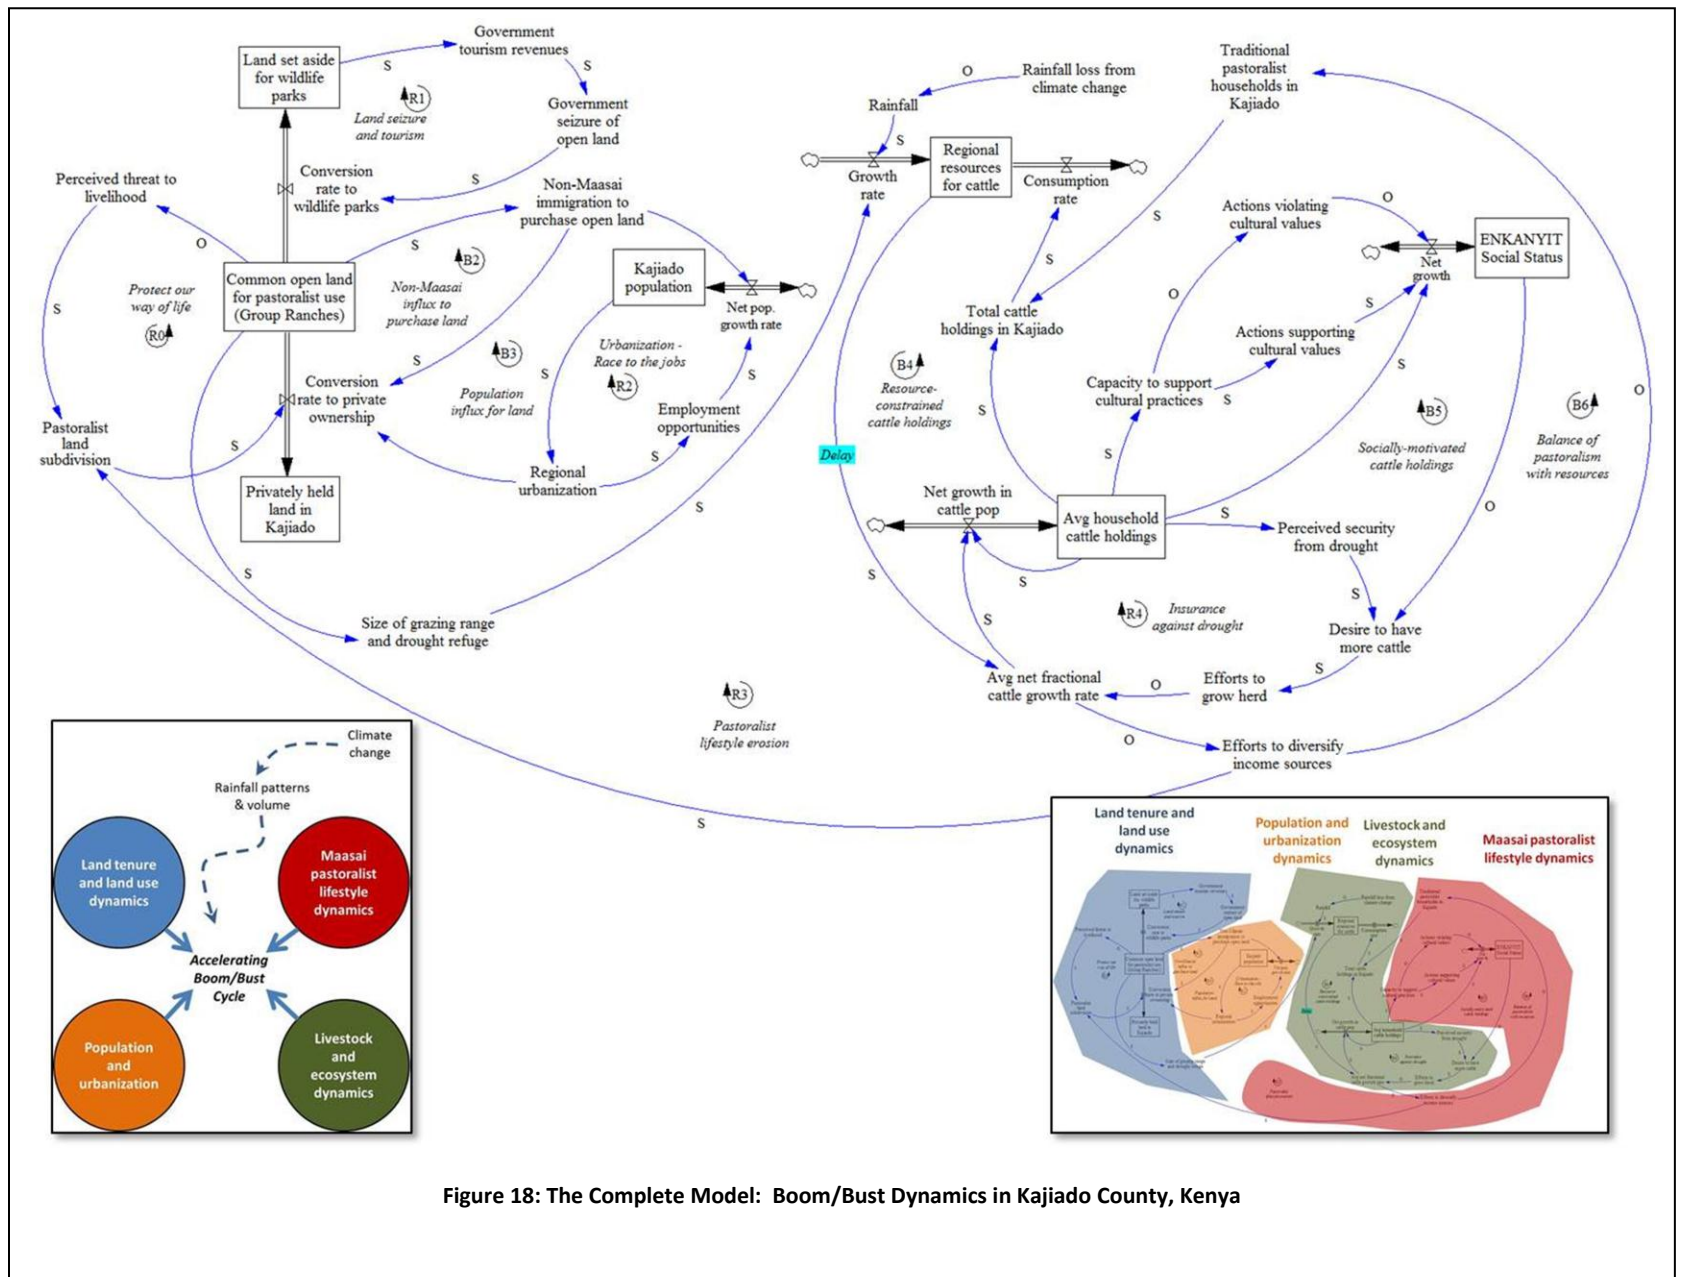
Land set aside for wildlife parks

Government tourism revenues

S

S

R1

Land seizure and tourism

Government seizure of open land

S

Conversion rate to wildlife parks

Perceived threat to livelihood

O

Non-Maasai immigration to purchase open land

S

B2

Non-Maasai influx to purchase land

Protect our way of life

R0

S

Common open land for pastoralist use (Group Ranches)

Kajiado population

Net pop. growth rate

S

Conversion rate to private ownership

B3

Population influx for land

Urbanization - Race to the jobs

R2

S

S

Employment opportunities

Pastoralist land subdivision

S

Regional urbanization

S

Privately held land in Kajiado

S

S

Size of grazing range and drought refuge

Rainfall

O

Rainfall loss from climate change

S

Regional resources for cattle

Growth rate

Consumption rate

Traditional pastoralist households in Kajiado

S

S

Total cattle holdings in Kajiado

Actions violating cultural values

O

ENKANYIT Social Status

Net growth

O

S

Actions supporting cultural values

B4

Resource-constrained cattle holdings

Capacity to support cultural practices

S

S

S

B5

Socially-motivated cattle holdings

B6

Balance of pastoralism with resources

O

Delay

S

Net growth in cattle pop

Avg household cattle holdings

S

Perceived security from drought

O

S

S

S

R4

Insurance against drought

S

Desire to have more cattle

S

Avg net fractional cattle growth rate

O

Efforts to grow herd

R3

Pastoralist lifestyle erosion

O

Efforts to diversify income sources

S

Climate change

Rainfall patterns & volume

Land tenure and land use dynamics

Maasai pastoralist lifestyle dynamics

Accelerating Boom/Bust Cycle

Population and urbanization

Livestock and ecosystem dynamics

Land tenure and land use dynamics

Population and urbanization dynamics

Livestock and ecosystem dynamics

Maasai pastoralist lifestyle dynamics

Figure 18: The Complete Model: Boom/Bust Dynamics in Kajiado County, Kenya